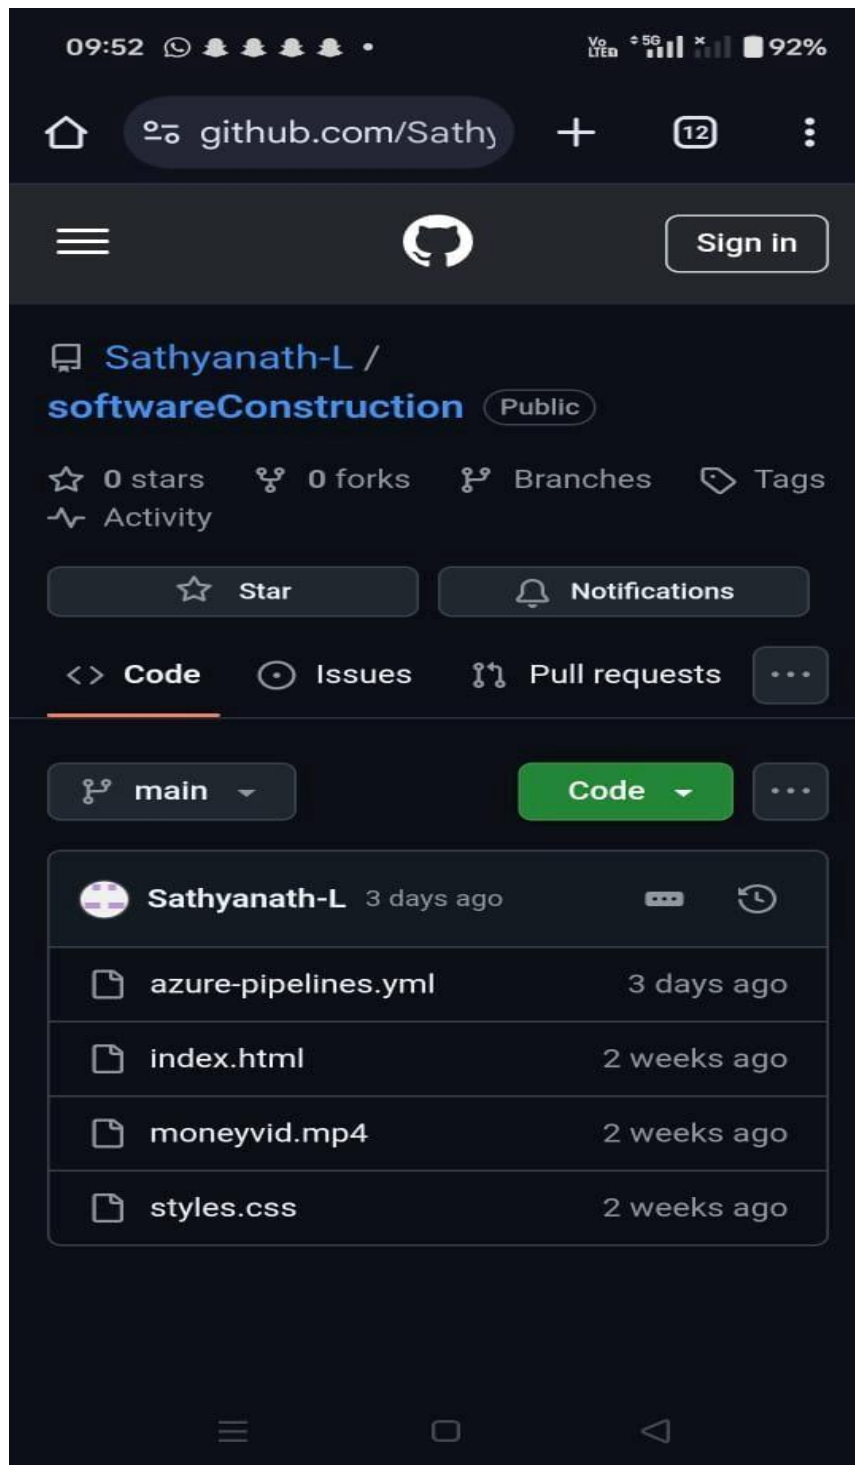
09:52

Vo LTE 5G 92%

github.com/Sathy

12

Sign in

Sathyanath-L /
softwareConstruction Public

0 stars 0 forks Branches Tags
Activity

Star Notifications

Code Issues Pull requests ···

main

Code

···

Sathyanath-L 3 days ago

| azure-pipelines.yml | 3 days ago |
|---|---|
| index.html | 2 weeks ago |
| moneyvid.mp4 | 2 weeks ago |
| styles.css | 2 weeks ago |